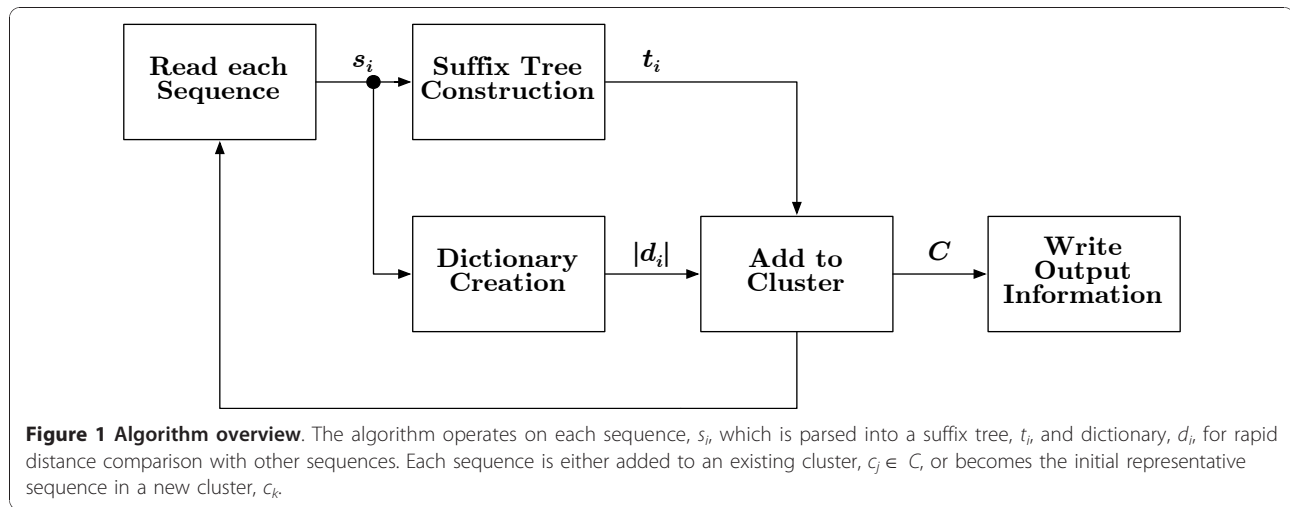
Read each Sequence

$s_i$

Suffix Tree Construction

$t_i$

Dictionary Creation

$|d_i|$

Add to Cluster

$C$

Write Output Information

**Figure 1 Algorithm overview**. The algorithm operates on each sequence, $s_i$, which is parsed into a suffix tree, $t_i$, and dictionary, $d_i$, for rapid distance comparison with other sequences. Each sequence is either added to an existing cluster, $c_j \in C$, or becomes the initial representative sequence in a new cluster, $c_k$.